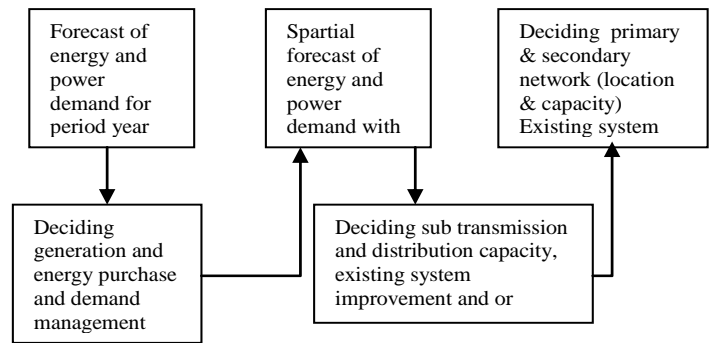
Forecast of energy and power demand for period year

Deciding generation and energy purchase and demand management

Spartial forecast of energy and power demand with

Deciding sub transmission and distribution capacity, existing system improvement and or

Deciding primary & secondary network (location & capacity) Existing system